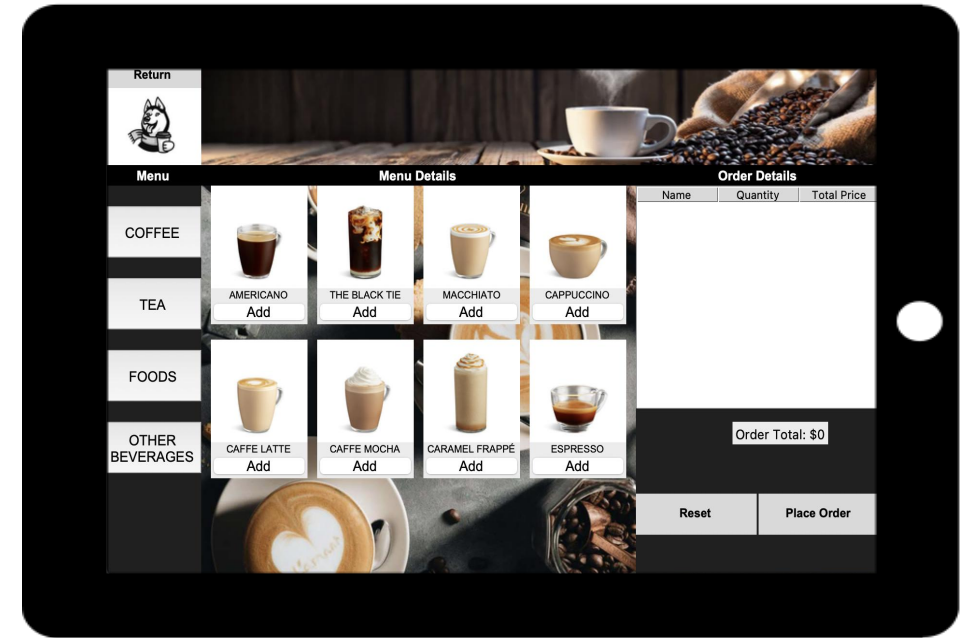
Return

Menu

COFFEE

TEA

FOODS

OTHER BEVERAGES

Menu Details

AMERICANO
Add

THE BLACK TIE
Add

MACCHIATO
Add

CAPPUCCINO
Add

CAFFE LATTE
Add

CAFFE MOCHA
Add

CARAMEL FRAPPÉ
Add

ESPRESSO
Add

Order Details

| Name | Quantity | Total Price |
|---|---|---|

Order Total: $0

Reset

Place Order